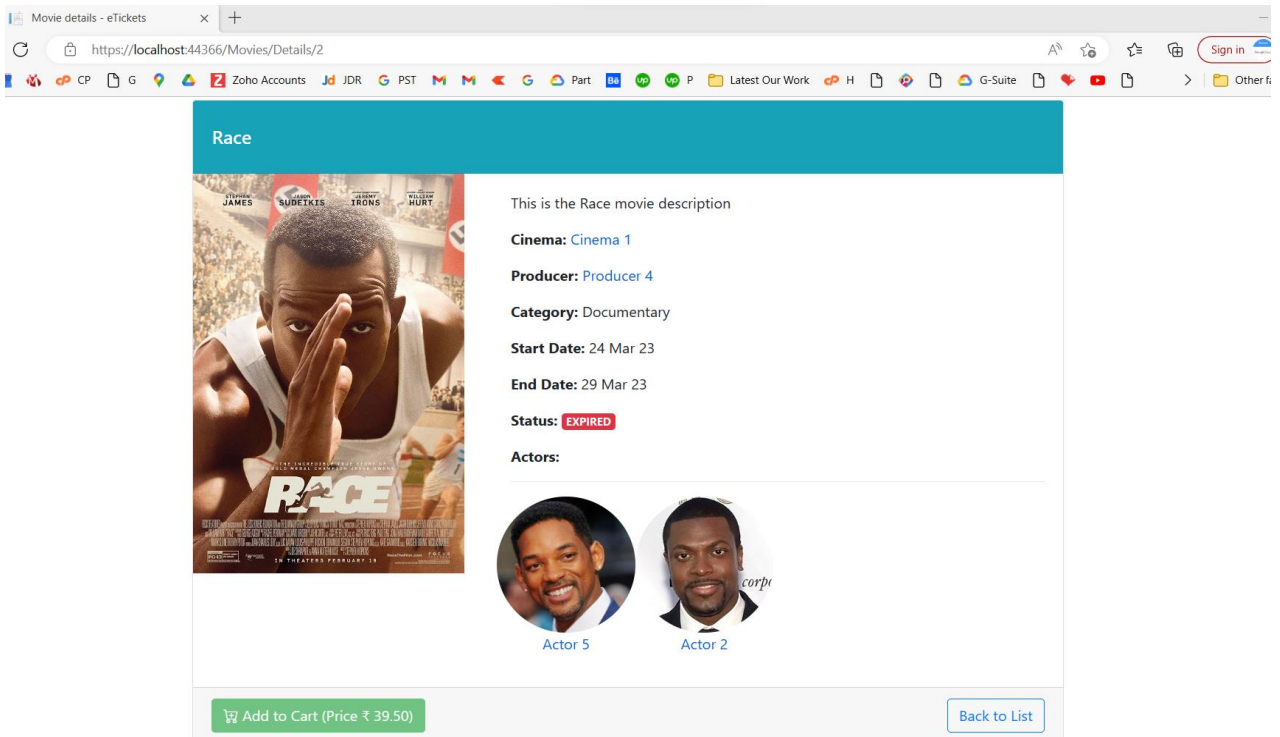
Movie details - eTickets × +

https://localhost:44366/Movies/Details/2

CP G Zoho Accounts JDR PST G Part P Latest Our Work H G-Suite Other fa

Sign in

Race

STEPHAN JAMES JASON SUDEIKIS JEREMY IRONS WILLIAM HURT

RACE

IN THEATERS FEBRUARY 19

This is the Race movie description

**Cinema:** Cinema 1

**Producer:** Producer 4

**Category:** Documentary

**Start Date:** 24 Mar 23

**End Date:** 29 Mar 23

**Status:** EXPIRED

**Actors:**

corp

Actor 5 Actor 2

Add to Cart (Price ₹ 39.50)

Back to List